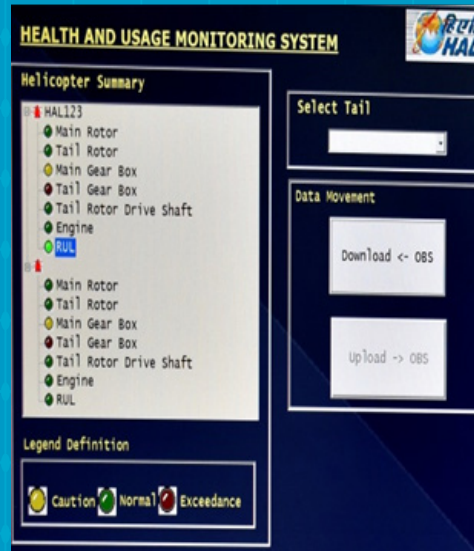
HEALTH AND USAGE MONITORING SYSTEM

हिए HAL

Helicopter Summary

HAL123
Main Rotor
Tail Rotor
Main Gear Box
Tail Gear Box
Tail Rotor Drive Shaft
Engine
RUL

Main Rotor
Tail Rotor
Main Gear Box
Tail Gear Box
Tail Rotor Drive Shaft
Engine
RUL

Select Tail

Data Movement

Download <- OBS

Upload -> OBS

Legend Definition

Caution Normal Exceedance